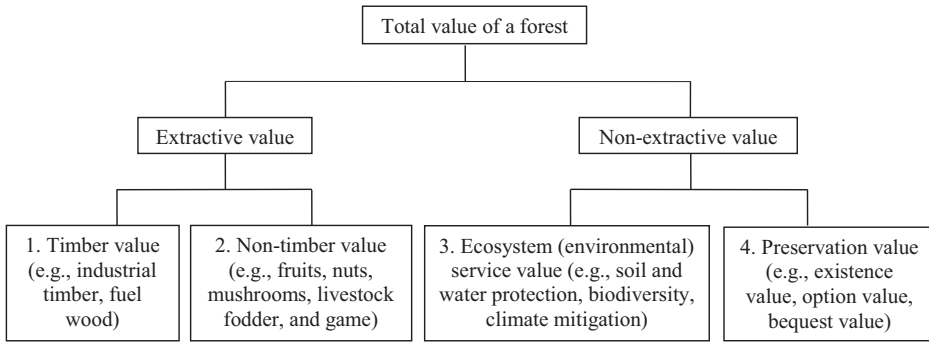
Total value of a forest

Extractive value

Non-extractive value

1. Timber value (e.g., industrial timber, fuel wood)

2. Non-timber value (e.g., fruits, nuts, mushrooms, livestock fodder, and game)

3. Ecosystem (environmental) service value (e.g., soil and water protection, biodiversity, climate mitigation)

4. Preservation value (e.g., existence value, option value, bequest value)